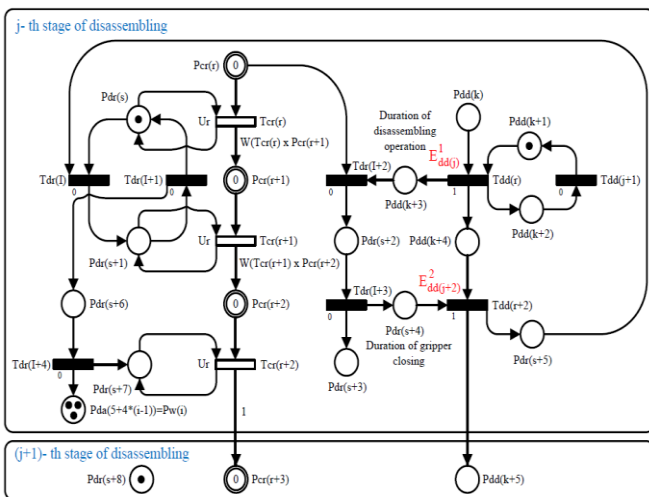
j- th stage of disassembling

Pcr(r) 0

Pdr(s)

Ur

Tcr(r)

W(Tcr(r) x Pcr(r+1)

Pdd(k)

Duration of disassembling operation

$E^1_{dd(j)}$

Pdd(k+1)

Tdr(l)

0

Tdr(l+1)

0

Pcr(r+1)

Tdr(l+2)

0

Pdd(k+3)

1

Tdd(r)

0

Tdd(j+1)

Pdd(k+2)

Ur

Tcr(r+1)

Pdr(s+1)

W(Tcr(r+1) x Pcr(r+2)

Pdr(s+2)

Pdd(k+4)

$E^2_{dd(j+2)}$

Pdr(s+6)

0

Pcr(r+2)

Tdr(l+3)

0

Pdr(s+4)

1

Tdd(r+2)

Duration of gripper closing

Tdr(l+4)

0

Ur

Tcr(r+2)

Pdr(s+7)

Pdr(s+3)

Pdr(s+5)

Pda(5+4*(i-1))=Pw(i)

1

(j+1)- th stage of disassembling

Pdr(s+8)

0

Pcr(r+3)

Pdd(k+5)